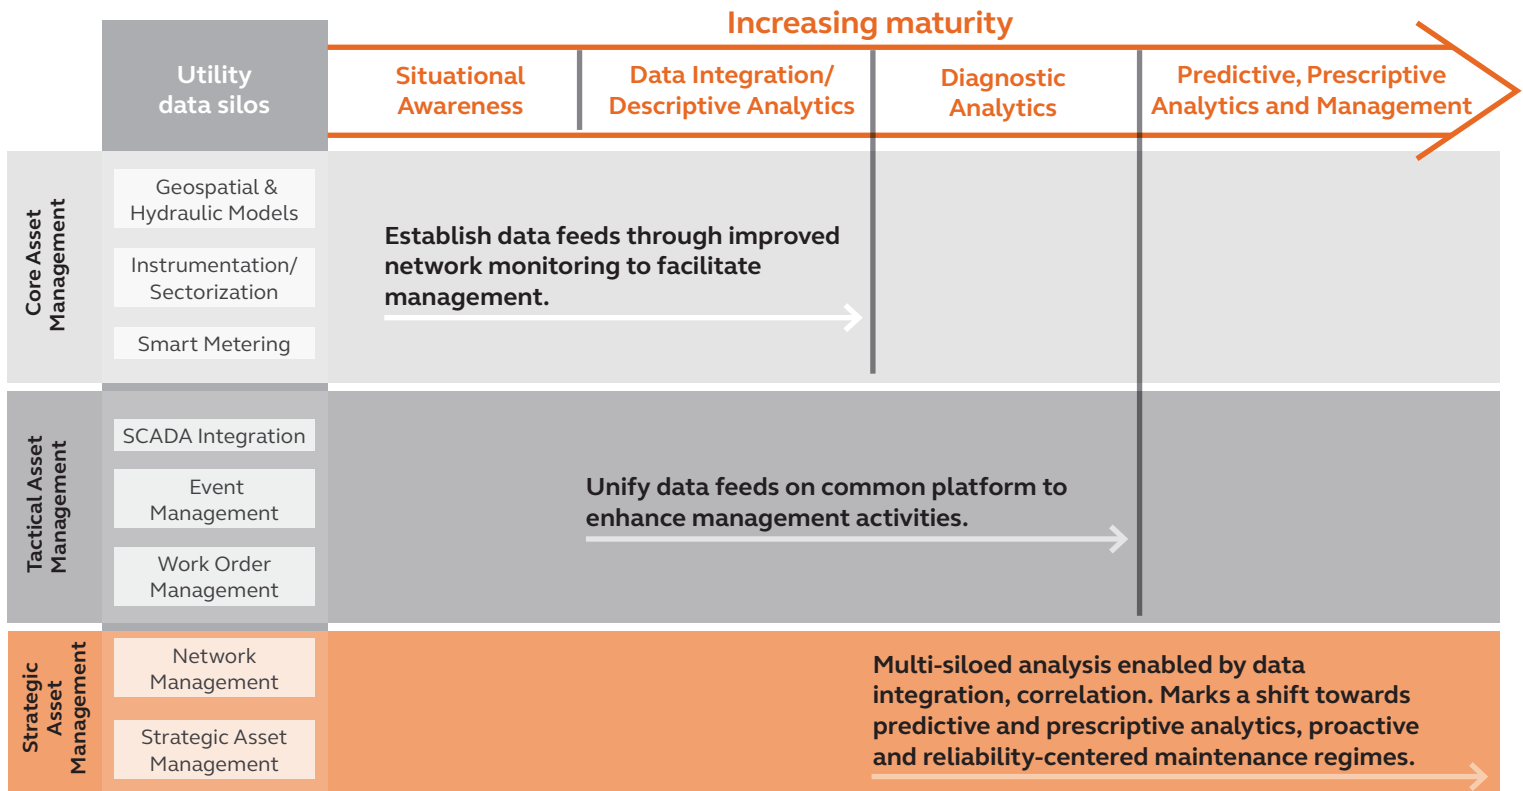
Increasing maturity

Utility data silos

Situational Awareness

Data Integration/ Descriptive Analytics

Diagnostic Analytics

Predictive, Prescriptive Analytics and Management

Core Asset Management

Geospatial & Hydraulic Models

Instrumentation/ Sectorization

Smart Metering

Establish data feeds through improved network monitoring to facilitate management.

Tactical Asset Management

SCADA Integration

Event Management

Work Order Management

Unify data feeds on common platform to enhance management activities.

Strategic Asset Management

Network Management

Strategic Asset Management

Multi-siloed analysis enabled by data integration, correlation. Marks a shift towards predictive and prescriptive analytics, proactive and reliability-centered maintenance regimes.